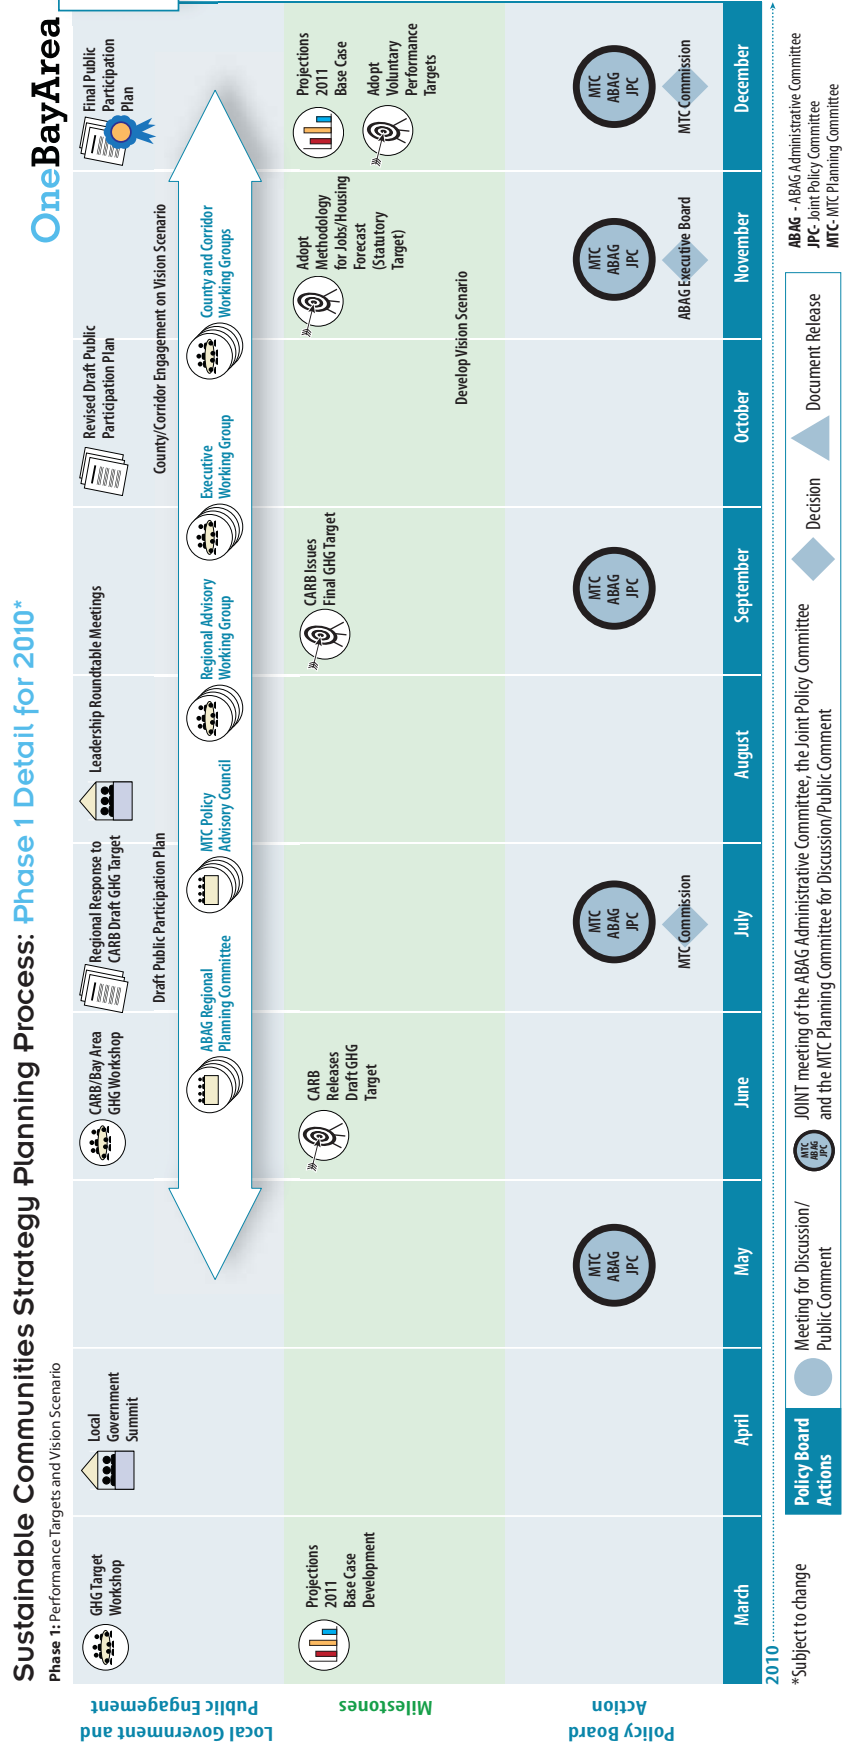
Sustainable Communities Strategy Planning Process: Phase 1 Detail for 2010*

Phase 1: Performance Targets and Vision Scenario

OneBayArea

Local Government and Public Engagement

Milestones

Policy Board Action

GHG Target Workshop

Local Government Summit

CARB/Bay Area GHG Workshop

Regional Response to CARB Draft GHG Target

Draft Public Participation Plan

Leadership Roundtable Meetings

Revised Draft Public Participation Plan

County/Corridor Engagement on Vision Scenario

Final Public Participation Plan

ABAG Regional Planning Committee

MTC Policy Advisory Council

Regional Advisory Working Group

Executive Working Group

County and Corridor Working Groups

Projections 2011 Base Case Development

CARB Releases Draft GHG Target

CARB Issues Final GHG Target

Adopt Methodology for Jobs/Housing Forecast (Statutory Target)

Develop Vision Scenario

Projections 2011 Base Case

Adopt Voluntary Performance Targets

MTC ABAG JPC

MTC ABAG JPC

MTC Commission

MTC ABAG JPC

MTC ABAG JPC

ABAG Executive Board

MTC ABAG JPC

MTC Commission

March

April

May

June

July

August

September

October

November

December

2010

*Subject to change

Policy Board Actions

Meeting for Discussion/ Public Comment

MTC ABAG JPC

JOINT meeting of the ABAG Administrative Committee, the Joint Policy Committee and the MTC Planning Committee for Discussion/Public Comment

Decision

Document Release

ABAG - ABAG Administrative Committee
JPC- Joint Policy Committee
MTC- MTC Planning Committee